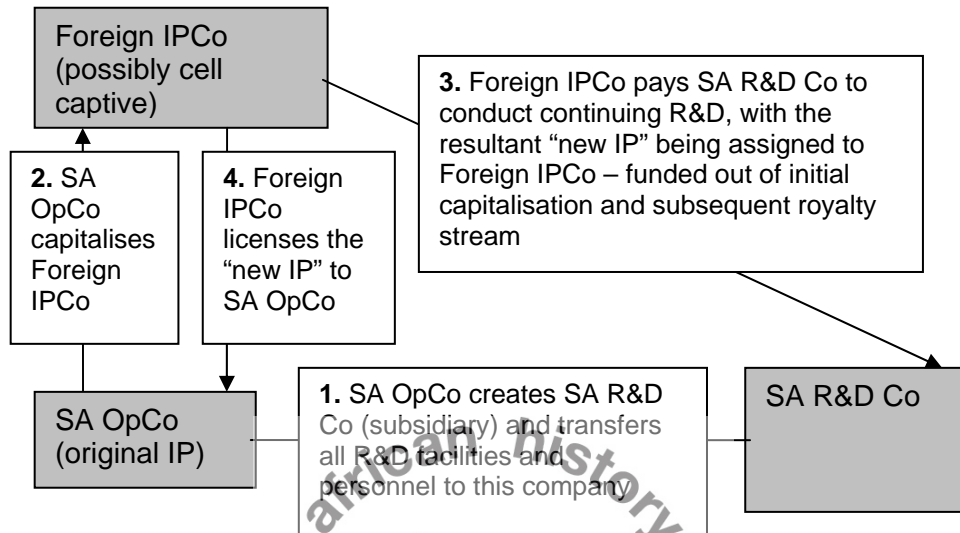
Foreign IPCo (possibly cell captive)

3. Foreign IPCo pays SA R&D Co to conduct continuing R&D, with the resultant "new IP" being assigned to Foreign IPCo – funded out of initial capitalisation and subsequent royalty stream

2. SA OpCo capitalises Foreign IPCo

4. Foreign IPCo licenses the "new IP" to SA OpCo

SA OpCo (original IP)

1. SA OpCo creates SA R&D Co (subsidiary) and transfers all R&D facilities and personnel to this company

SA R&D Co

african history